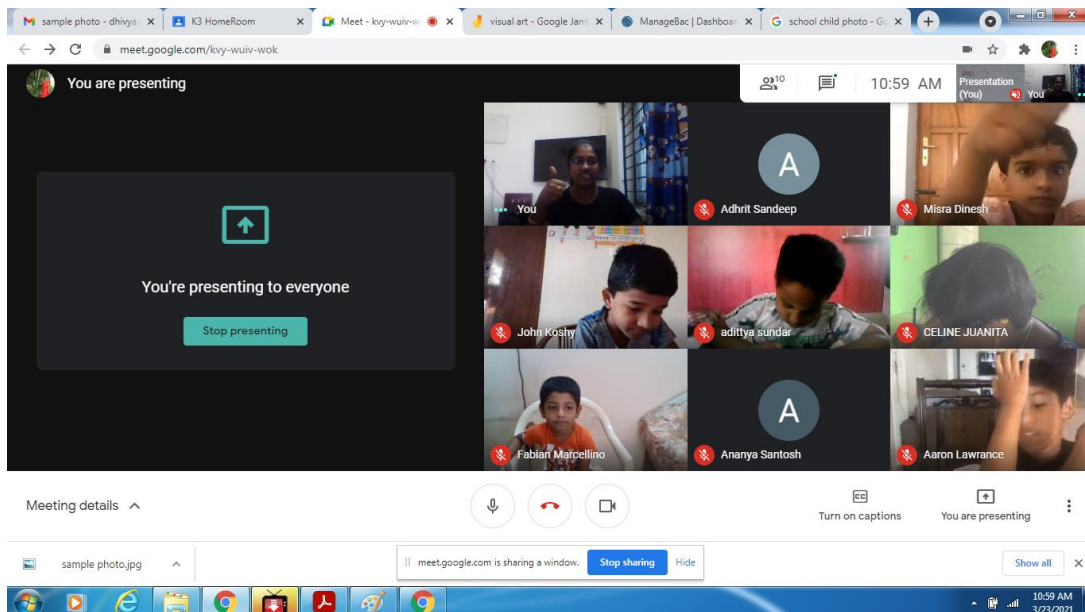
sample photo - dhivya ×
K3 HomeRoom ×
Meet - kvy-wuiv-w ×
visual art - Google Jam ×
ManageBac | Dashboar ×
school child photo - Go ×

meet.google.com/kvy-wuiv-wok

You are presenting

10

10:59 AM

Presentation (You)

You

You're presenting to everyone

Stop presenting

You

A

Adhrit Sandeep

Misra Dinesh

John Koshy

adittya sundar

CELINE JUANITA

Fabian Marcellino

A

Ananya Santosh

Aaron Lawrance

Meeting details

CC

Turn on captions

You are presenting

sample photo.jpg

meet.google.com is sharing a window.

Stop sharing

Hide

Show all

10:59 AM
3/23/2021